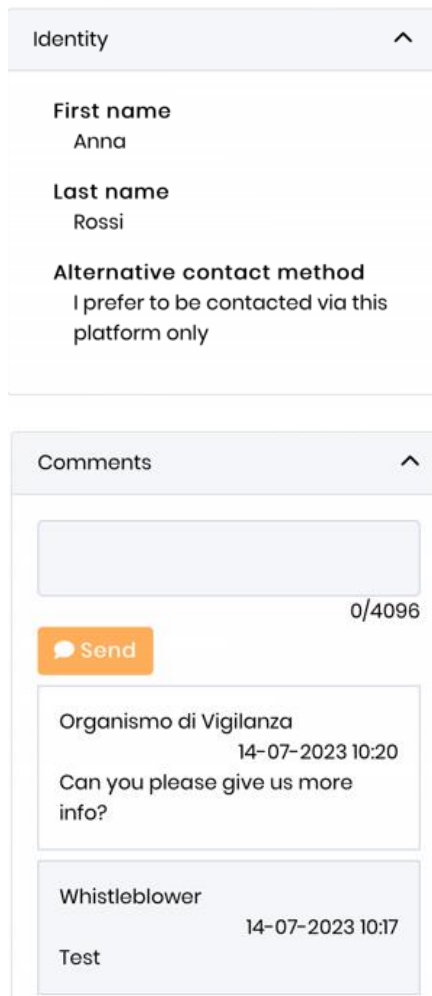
Identity

First name
Anna

Last name
Rossi

Alternative contact method
I prefer to be contacted via this platform only

Comments

0/4096

Send

Organismo di Vigilanza
14-07-2023 10:20
Can you please give us more info?

Whistleblower
14-07-2023 10:17
Test